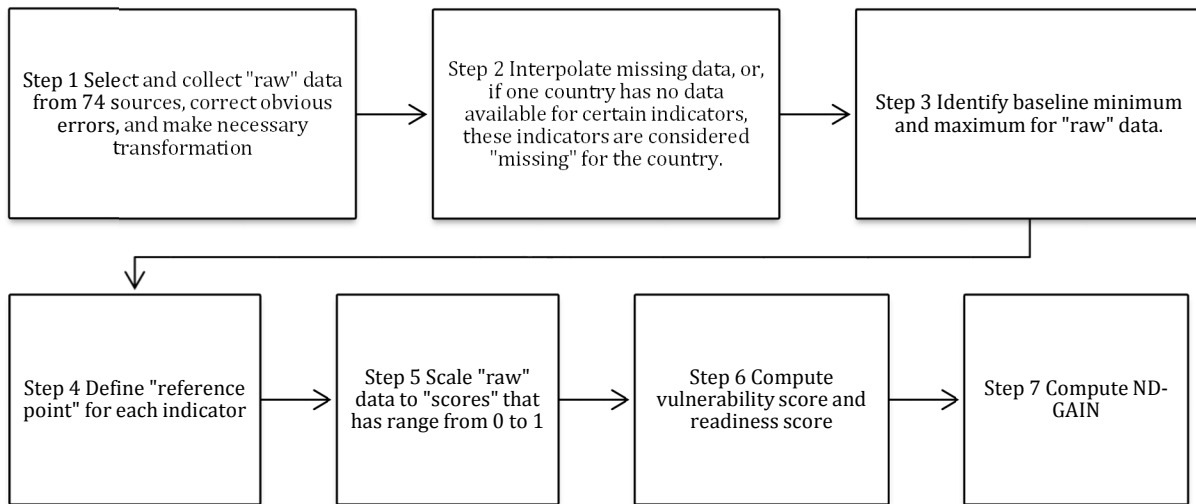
Step 1 Select and collect "raw" data from 74 sources, correct obvious errors, and make necessary transformation

Step 2 Interpolate missing data, or, if one country has no data available for certain indicators, these indicators are considered "missing" for the country.

Step 3 Identify baseline minimum and maximum for "raw" data.

Step 4 Define "reference point" for each indicator

Step 5 Scale "raw" data to "scores" that has range from 0 to 1

Step 6 Compute vulnerability score and readiness score

Step 7 Compute ND-GAIN